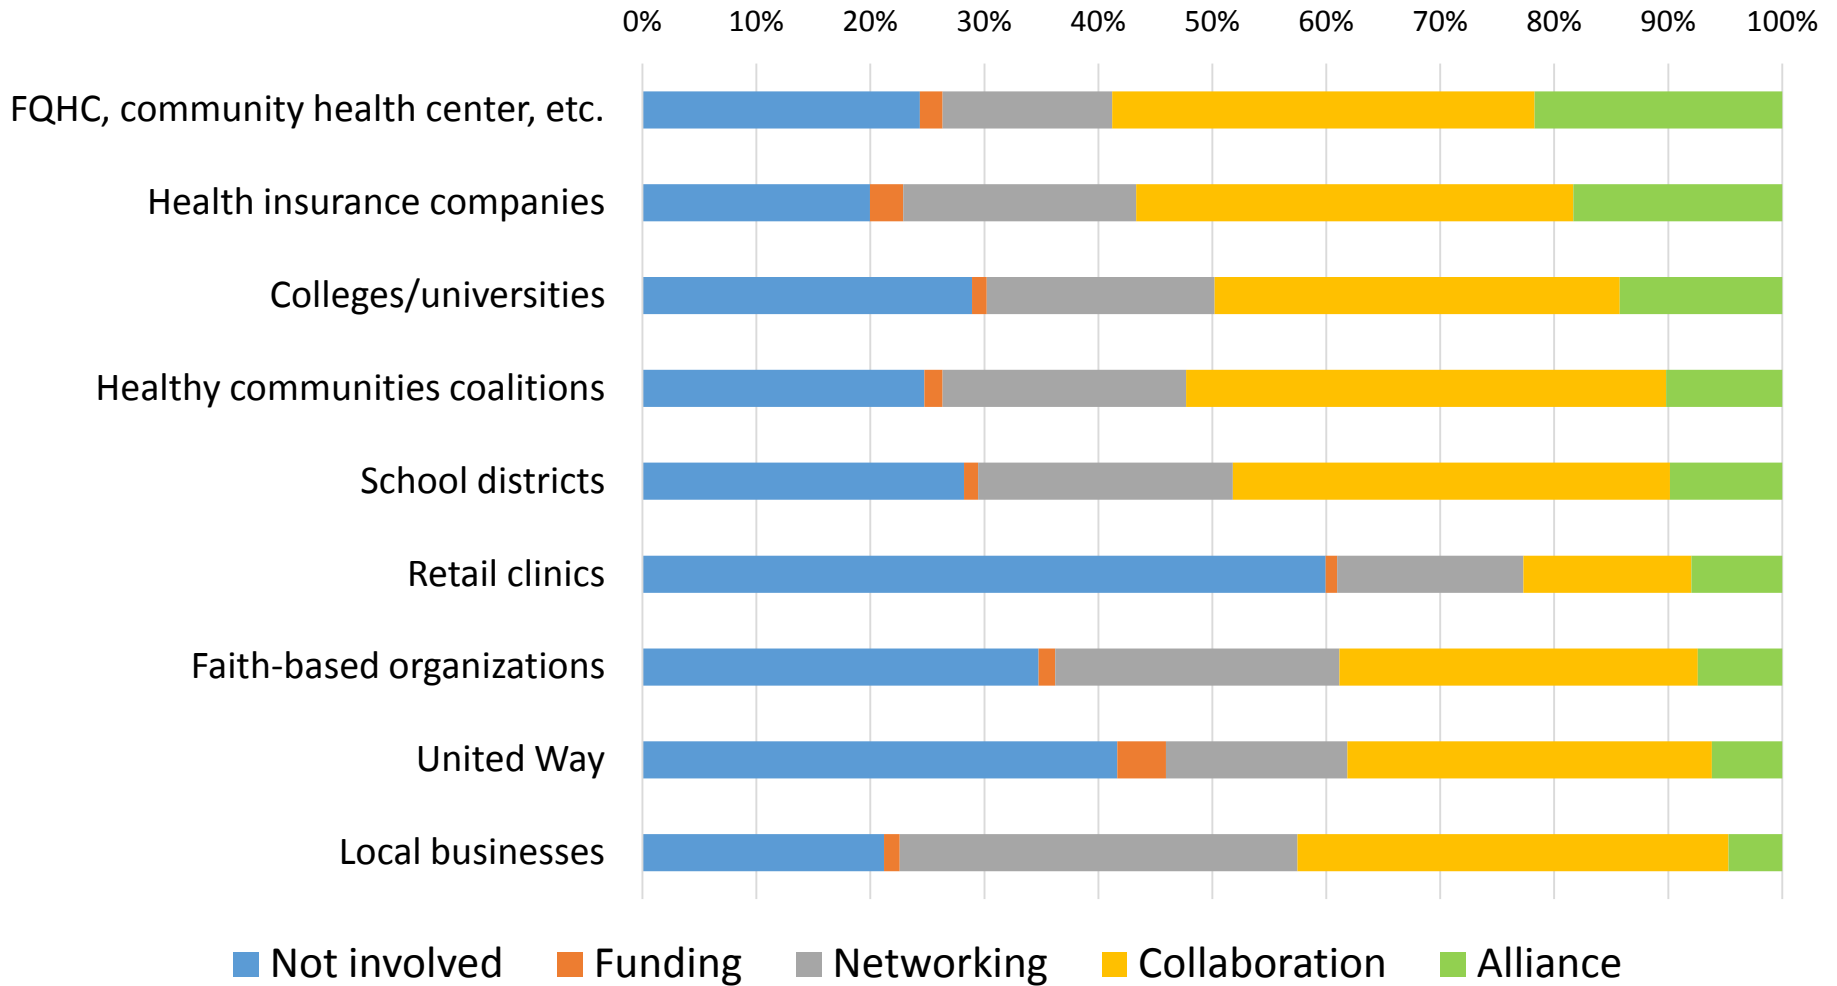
0% 10% 20% 30% 40% 50% 60% 70% 80% 90% 100%

FQHC, community health center, etc.

Health insurance companies

Colleges/universities

Healthy communities coalitions

School districts

Retail clinics

Faith-based organizations

United Way

Local businesses

Not involved Funding Networking Collaboration Alliance